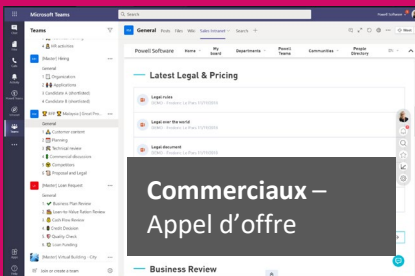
Microsoft Teams

Search

Powell Software

Teams

4. KR activities

[Master] Hiring

General

1. Organization

2. Applications

3. Candidate A (shortlisted)

4. Candidate B (shortlisted)

WIP Malapro (Deal Pro...

General

Customer overview

Planning

Technical review

Commercial discussion

Competitors

Proposal and Legal

[Master] Loan Request

General

Business Plan Review

Loan-to-Value Ration Review

Cash Flow Review

Credit Decision

Quality Check

Loan Funding

[Master] Virtual Building - City

Join or create a team

General Posts Files Wiki Tasks Intranet Search +

Meet

Powell Software

Home

My board

Departments

Powell Teams

Communities

People Directory

Latest Legal & Pricing

Legal rules

DEMO - Findocs | Le Plus 01/01/0000

Legal over the world

DEMO - Findocs | Le Plus 01/01/0000

Legal document

DEMO - Findocs | Le Plus 01/01/0000

Commerciaux – Appel d'offre

Business Review